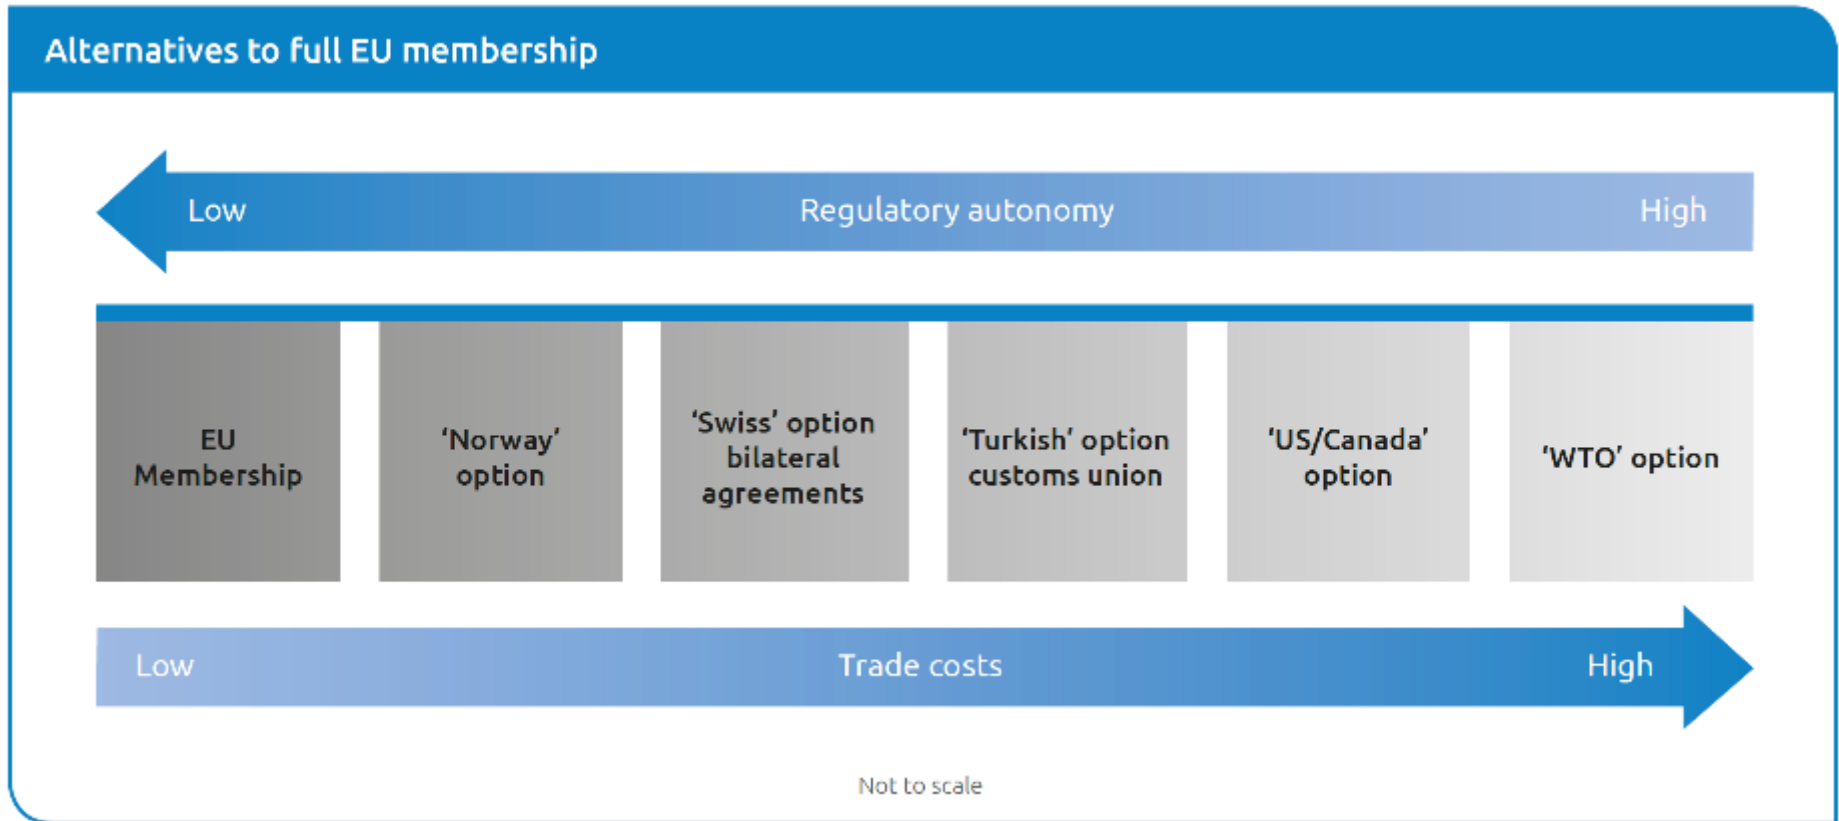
Alternatives to full EU membership

Low Regulatory autonomy High

EU Membership

'Norway' option

'Swiss' option bilateral agreements

'Turkish' option customs union

'US/Canada' option

'WTO' option

Low Trade costs High

Not to scale